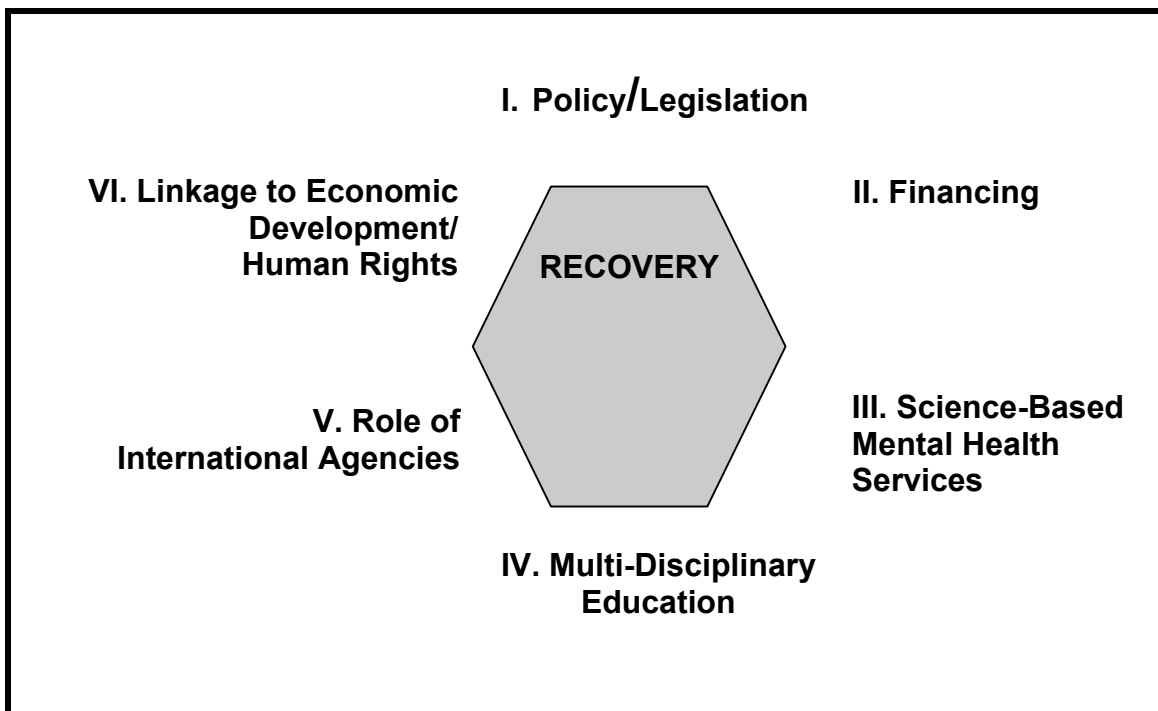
I. Policy/Legislation

VI. Linkage to Economic Development/ Human Rights

II. Financing

RECOVERY

V. Role of International Agencies

III. Science-Based Mental Health Services

IV. Multi-Disciplinary Education